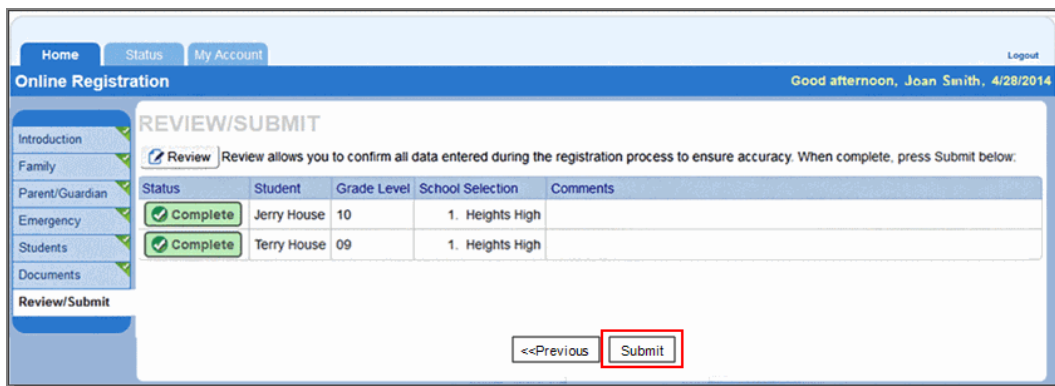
Home Status My Account

Logout

Online Registration

Good afternoon, Joan Smith, 4/28/2014

Introduction
Family
Parent/Guardian
Emergency
Students
Documents
Review/Submit

REVIEW/SUBMIT

Review Review allows you to confirm all data entered during the registration process to ensure accuracy. When complete, press Submit below:

| Status | Student | Grade Level | School Selection | Comments |
|---|---|---|---|---|
| Complete | Jerry House | 10 | 1. Heights High | |
| Complete | Terry House | 09 | 1. Heights High | |

<<Previous Submit